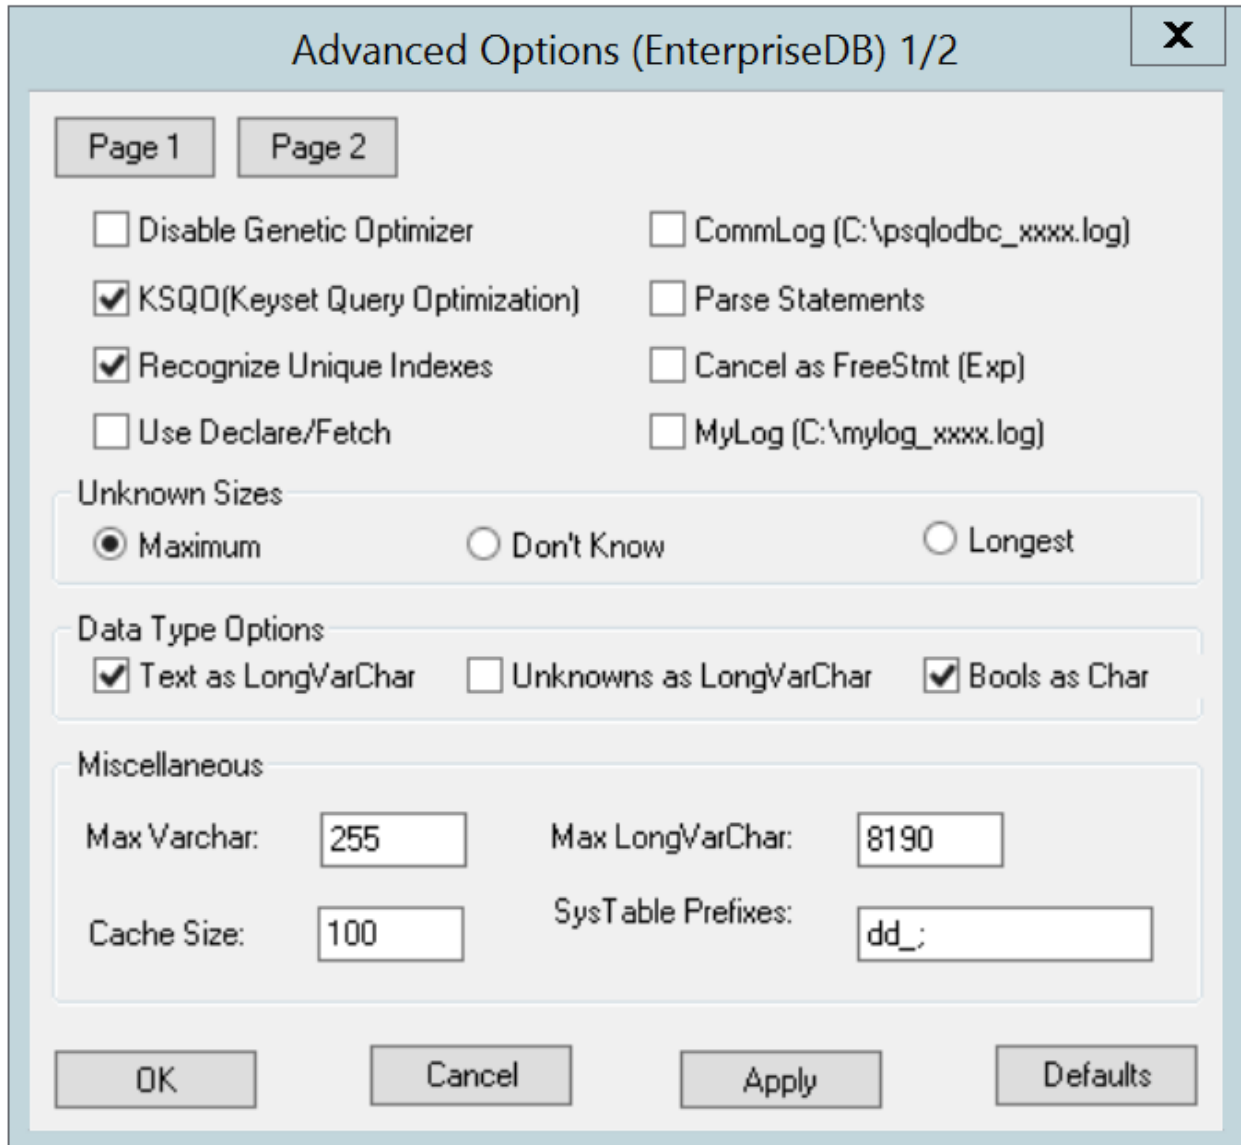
Advanced Options (EnterpriseDB) 1/2

X

Page 1

Page 2

Disable Genetic Optimizer

CommLog (C:\psqlodbc_xxxx.log)

KSQO(Keyset Query Optimization)

Parse Statements

Recognize Unique Indexes

Cancel as FreeStmt (Exp)

Use Declare/Fetch

MyLog (C:\mylog_xxxx.log)

Unknown Sizes

Maximum

Don't Know

Longest

Data Type Options

Text as LongVarChar

Unknowns as LongVarChar

Bools as Char

Miscellaneous

Max Varchar:

255

Max LongVarChar:

8190

Cache Size:

100

SysTable Prefixes:

dd_;

OK

Cancel

Apply

Defaults